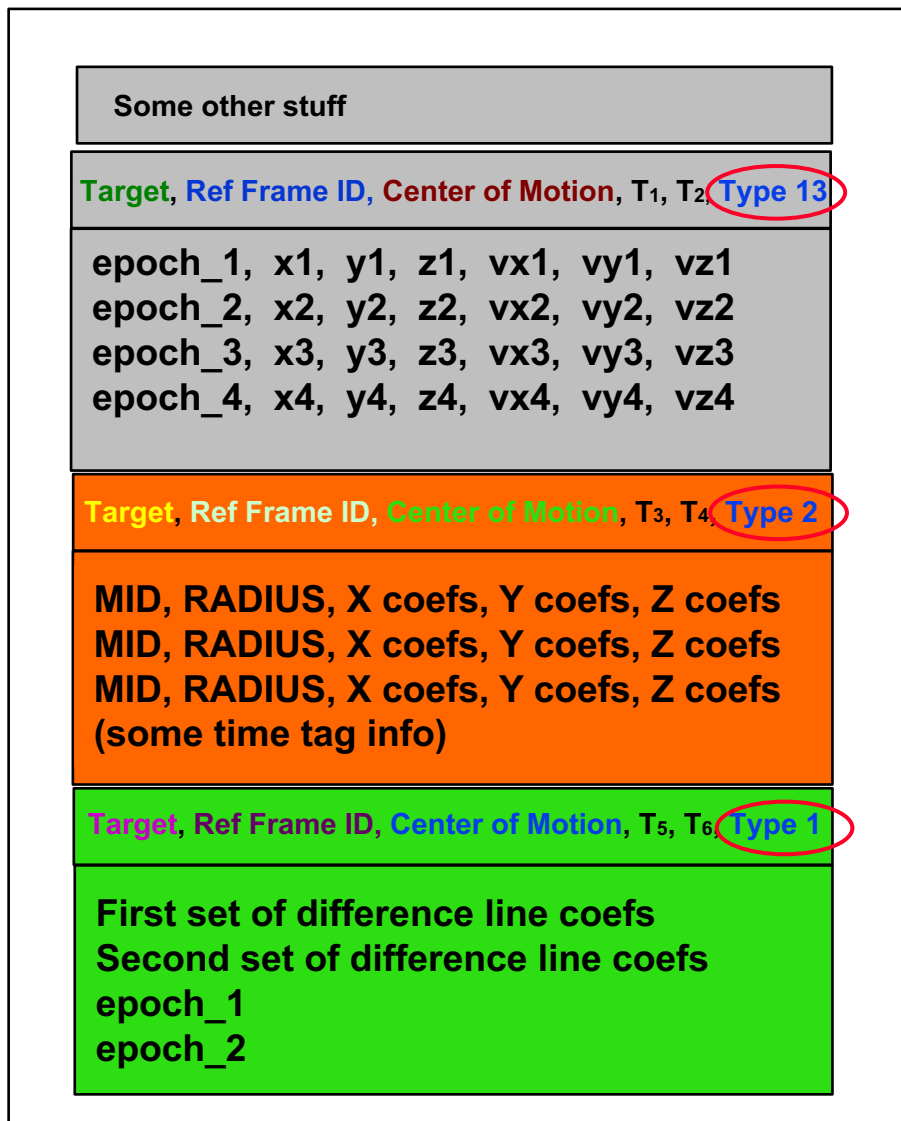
Some other stuff

Target, Ref Frame ID, Center of Motion, $T_1$, $T_2$, Type 13

epoch_1, x1, y1, z1, vx1, vy1, vz1
epoch_2, x2, y2, z2, vx2, vy2, vz2
epoch_3, x3, y3, z3, vx3, vy3, vz3
epoch_4, x4, y4, z4, vx4, vy4, vz4

Target, Ref Frame ID, Center of Motion, $T_3$, $T_4$, Type 2

MID, RADIUS, X coefs, Y coefs, Z coefs
MID, RADIUS, X coefs, Y coefs, Z coefs
MID, RADIUS, X coefs, Y coefs, Z coefs
(some time tag info)

Target, Ref Frame ID, Center of Motion, $T_5$, $T_6$, Type 1

First set of difference line coefs
Second set of difference line coefs
epoch_1
epoch_2